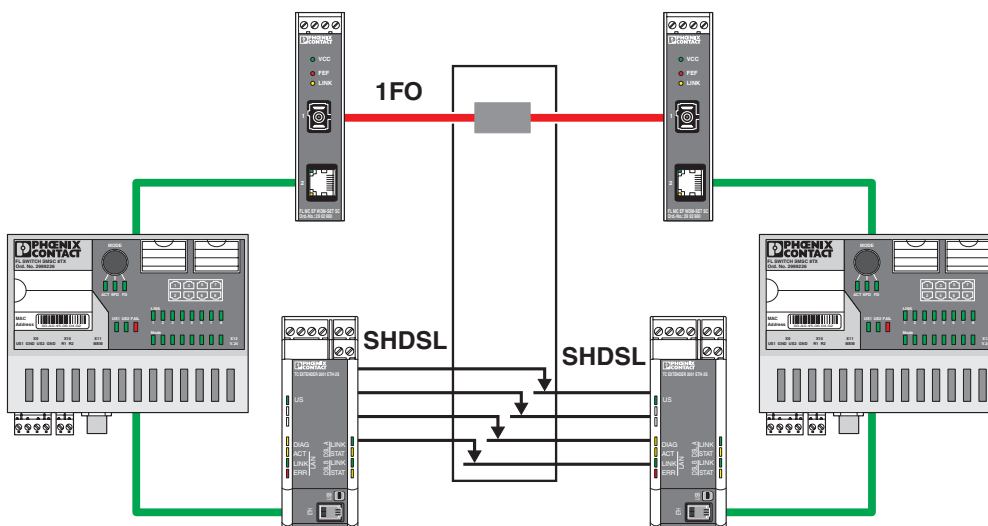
PHOENIX CONTACT

VCC
FEF
LINK

1FO

PHOENIX CONTACT

VCC
FEF
LINK

PHOENIX CONTACT
FL SWITCH SMSC 8TX
Ord. No. 2989226

MODE

ACT SPD FD

MAC Address

US1 US2 FAIL

US1 GND US2 GND R1 R2

SHDSL

TC EXTENDER 2001 ETH-2S

US

DIAG
ACT
LINK
ERR

LINK
STAT
LINK
STAT

SHDSL

TC EXTENDER 2001 ETH-2S

US

DIAG
ACT
LINK
ERR

LINK
STAT
LINK
STAT

PHOENIX CONTACT
FL SWITCH SMSC 8TX
Ord. No. 2989226

MODE

ACT SPD FD

MAC Address

US1 US2 FAIL

US1 GND US2 GND R1 R2